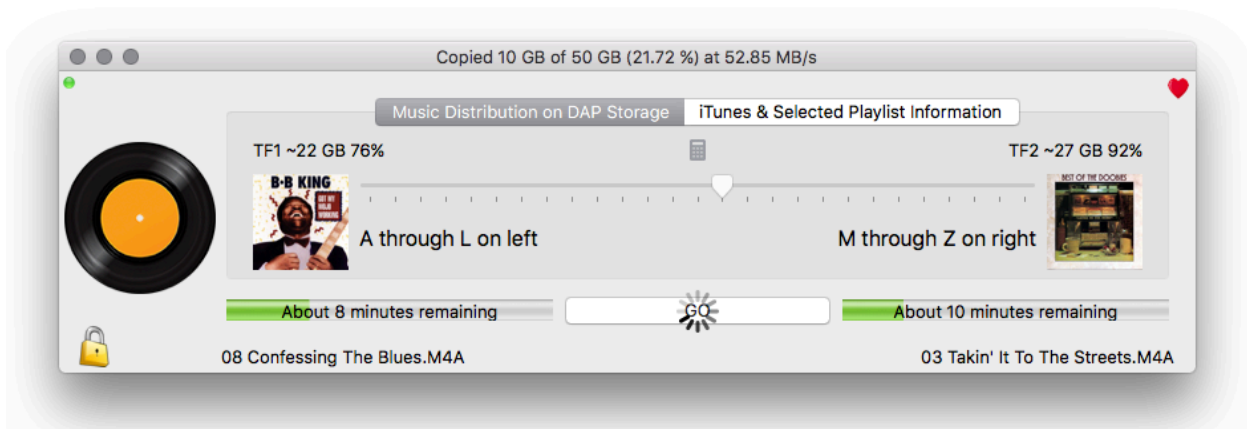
Copied 10 GB of 50 GB (21.72 %) at 52.85 MB/s

Music Distribution on DAP Storage | iTunes & Selected Playlist Information

TF1 ~22 GB 76%

TF2 ~27 GB 92%

B·B KING

GOT MY MOJO WORKING

BEST OF THE DOOBIES

A through L on left

M through Z on right

About 8 minutes remaining

GO

About 10 minutes remaining

08 Confessing The Blues.M4A

03 Takin' It To The Streets.M4A